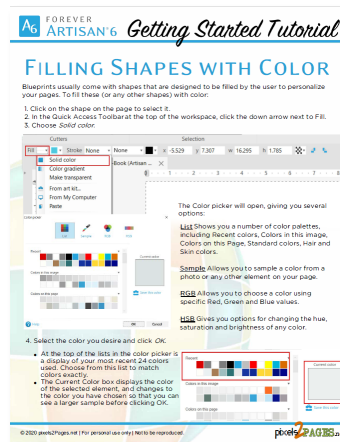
A6 FOREVER ARTISAN 6 Getting Started Tutorial

FILLING SHAPES WITH COLOR

Blueprints usually come with shapes that are designed to be filled by the user to personalize your pages. To fill these (or any other shapes) with color:

1. Click on the shape on the page to select it.
2. In the Quick Access Toolbar at the top of the workspace, click the down arrow next to Fill.
3. Choose Solid color.

Corners | Selection
Fill | Stroke None | None | x -5.529 | y 7.307 | w 16.295 | h 1.785
Solid color
Color gradient
Make transparent
From art kit...
From My Computer
Paste
Book (Artisan ...

Colorpicker
List | Sample | RGB | HSB
Recent
Colors in this image
Colors on this page
Current color
Help | OK | Cancel

The Color picker will open, giving you several options:

List Shows you a number of color palettes, including Recent colors, Colors in this image, Colors on this Page, Standard colors, Hair and Skin colors.

Sample Allows you to sample a color from a photo or any other element on your page.

RGB Allows you to choose a color using specific Red, Green and Blue values.

HSB Gives you options for changing the hue, saturation and brightness of any color.

4. Select the color you desire and click OK.

• At the top of the lists in the color picker is a display of your most recent 24 colors used. Choose from this list to match colors exactly.
• The Current Color box displays the color of the selected element, and changes to the color you have chosen so that you can see a larger sample before clicking OK.

Recent
Colors in this image
Colors on this page
Current color
Save this color

© 2020 pixels2Pages.net | For personal use only | Not to be reproduced.

pixels2PAGES